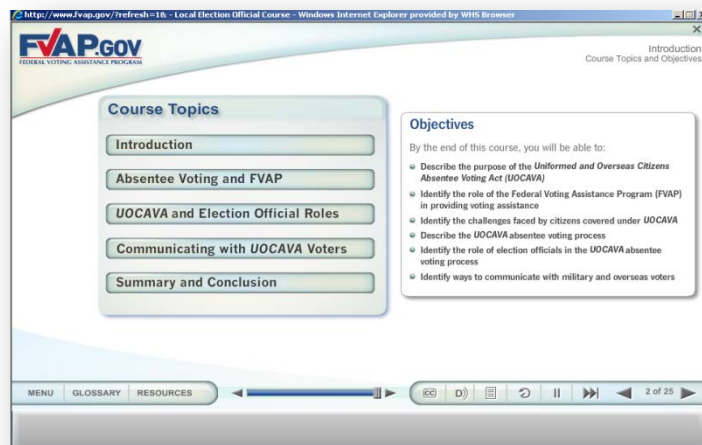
http://www.fvap.gov/?refresh=1& - Local Election Official Course - Windows Internet Explorer provided by WHS Browser

FVAP.GOV
FEDERAL VOTING ASSISTANCE PROGRAM

Introduction
Course Topics and Objectives

Course Topics

Introduction

Absentee Voting and FVAP

UOCAVA and Election Official Roles

Communicating with UOCAVA Voters

Summary and Conclusion

Objectives

By the end of this course, you will be able to:

- Describe the purpose of the Uniformed and Overseas Citizens Absentee Voting Act (UOCAVA)
- Identify the role of the Federal Voting Assistance Program (FVAP) in providing voting assistance
- Identify the challenges faced by citizens covered under UOCAVA
- Describe the UOCAVA absentee voting process
- Identify the role of election officials in the UOCAVA absentee voting process
- Identify ways to communicate with military and overseas voters

MENU GLOSSARY RESOURCES

CC D))

2 of 25